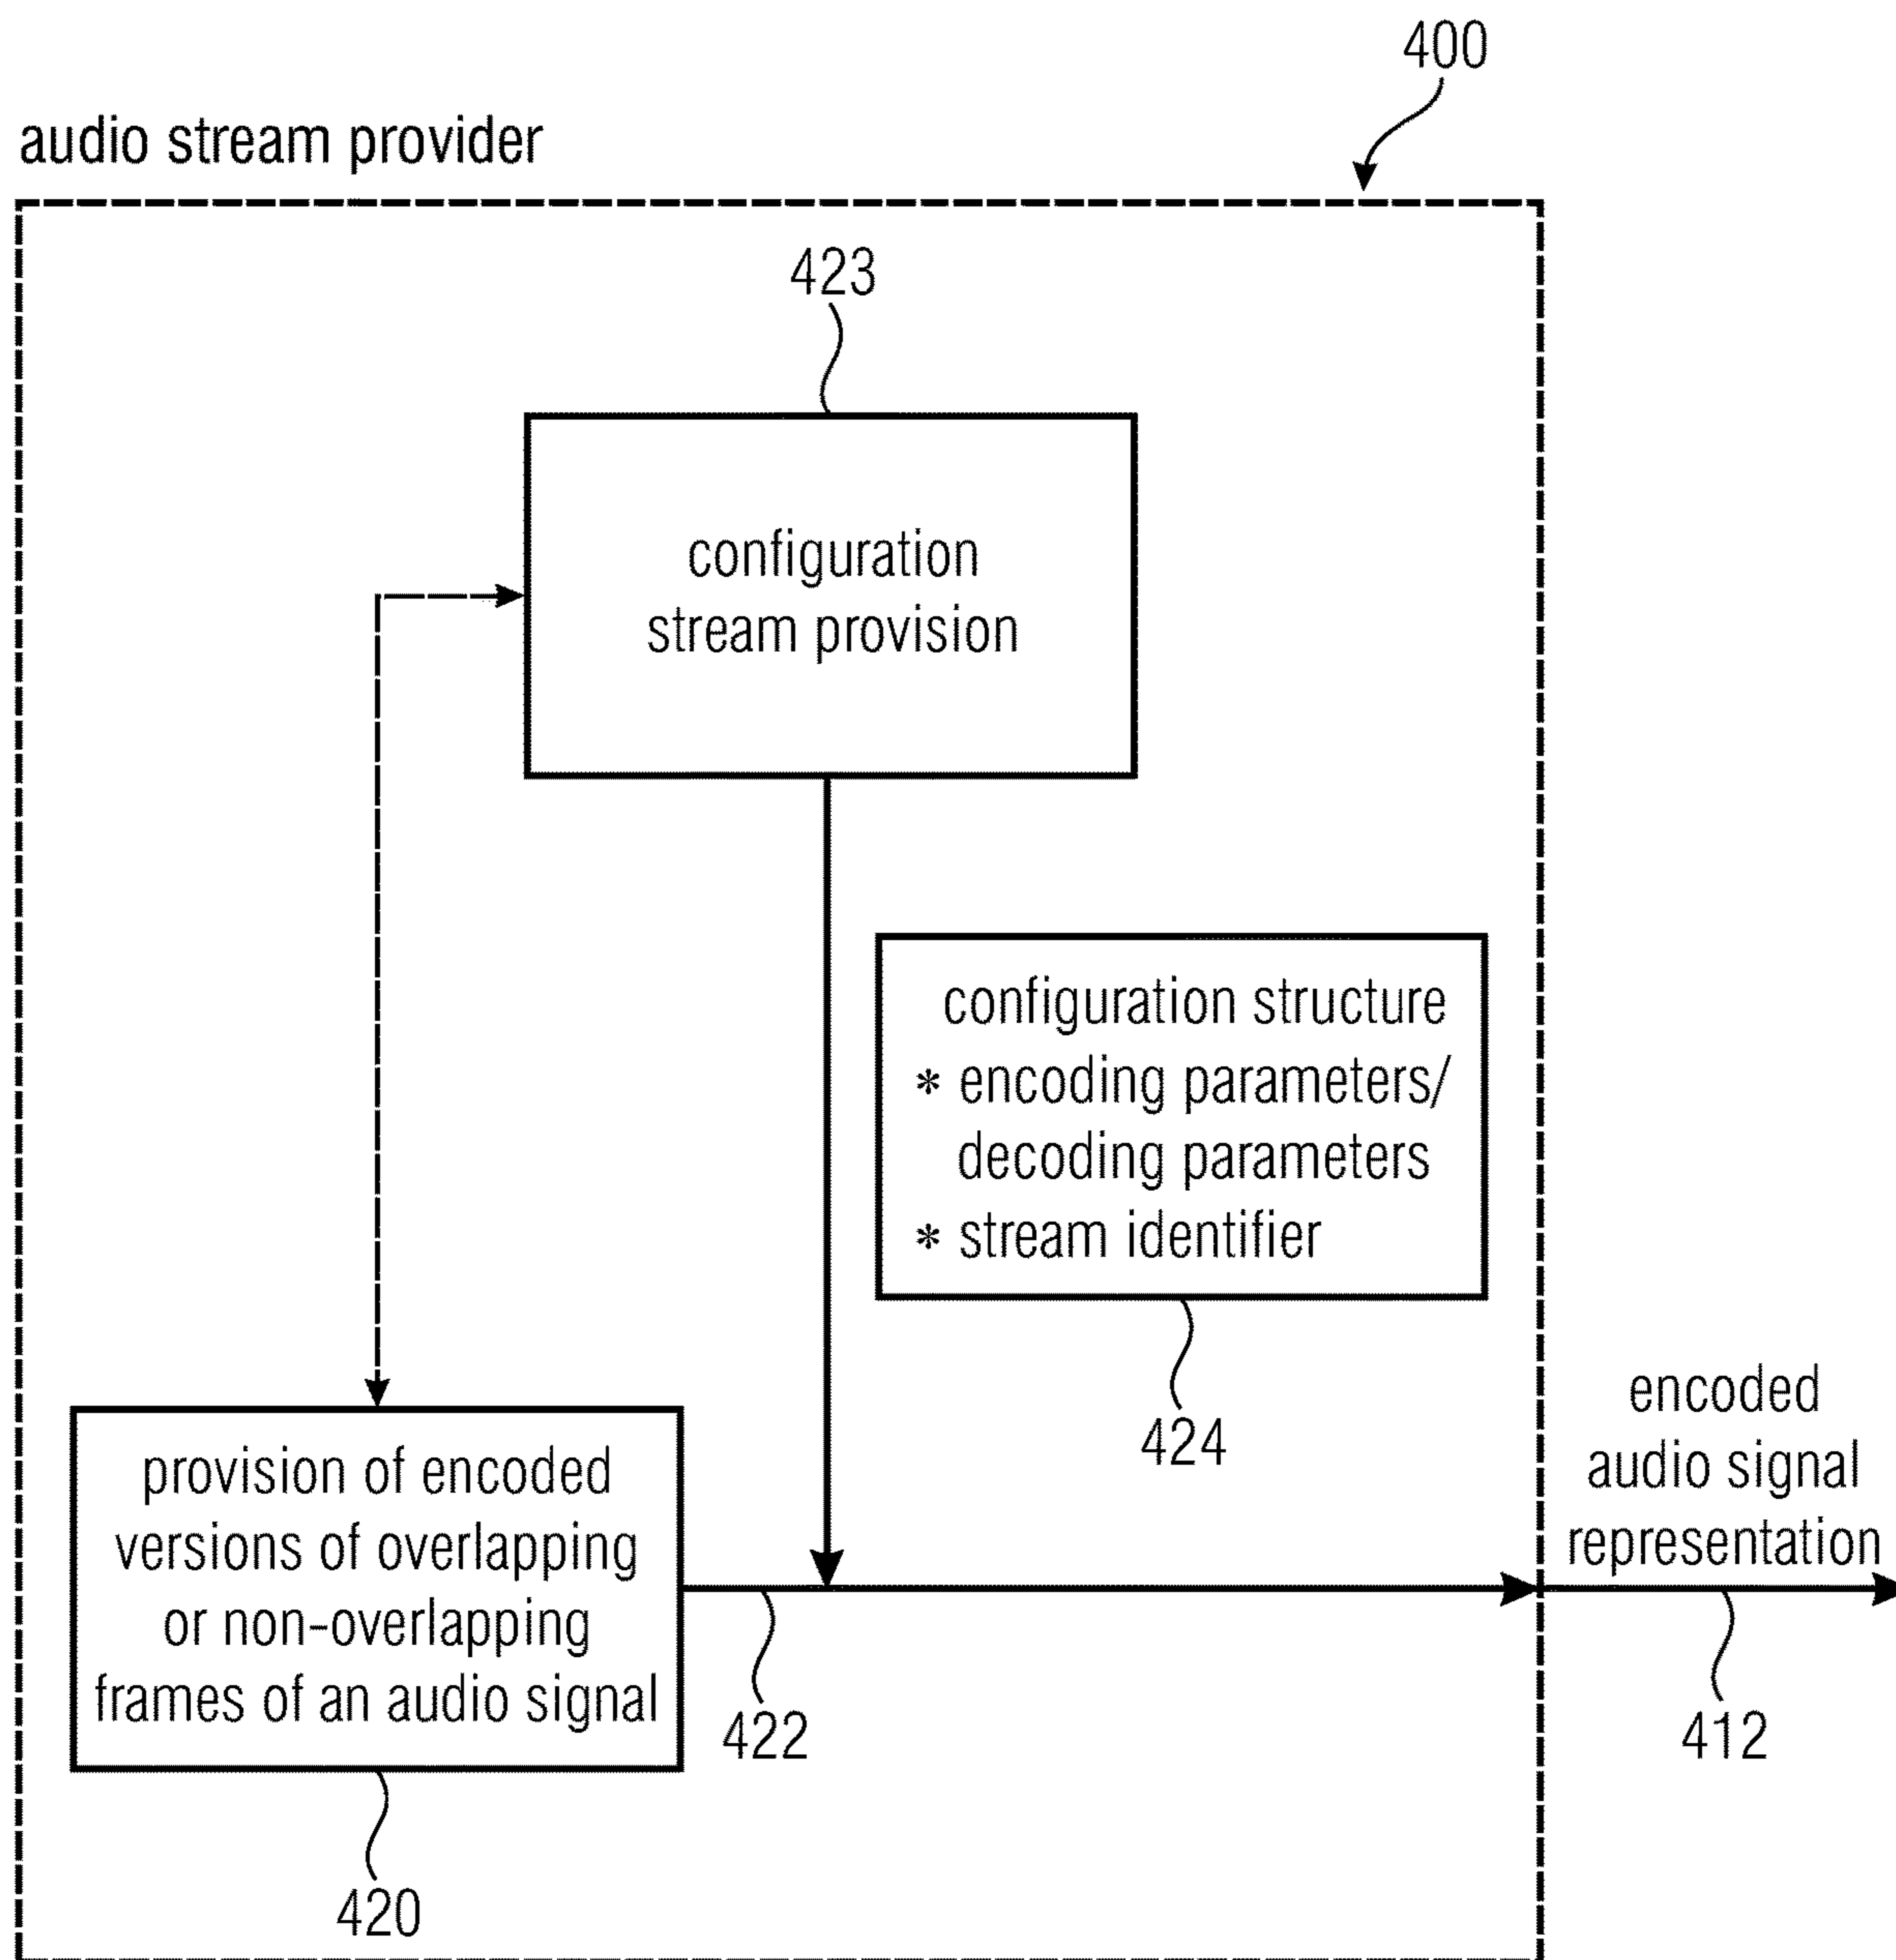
400

audio stream provider

423

configuration stream provision

configuration structure
* encoding parameters/ decoding parameters
* stream identifier

424

encoded audio signal representation

provision of encoded versions of overlapping or non-overlapping frames of an audio signal

422

412

420